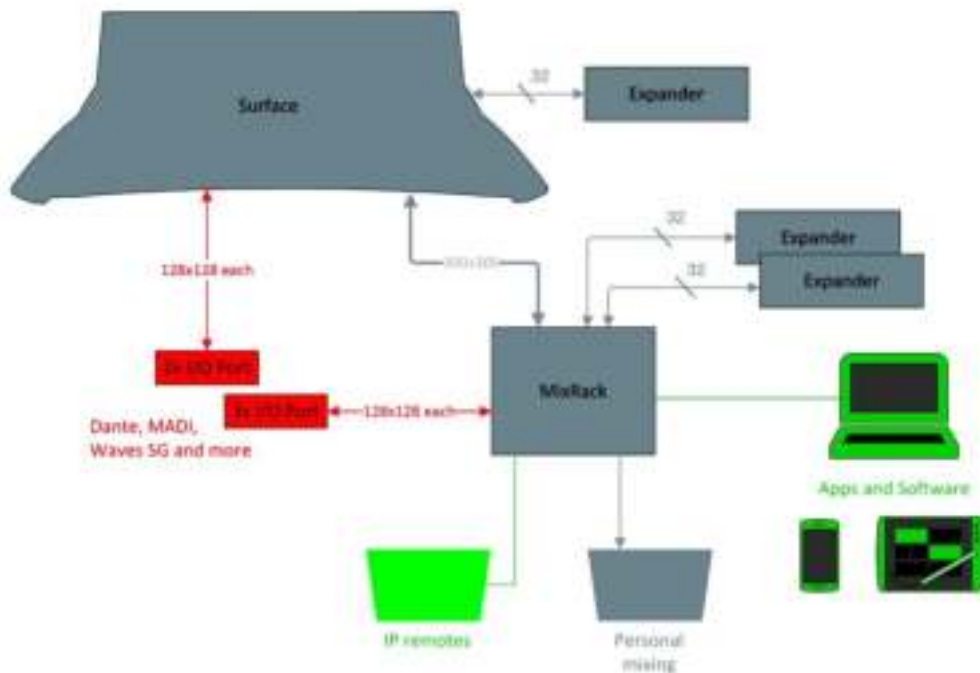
Surface

32

Expander

128x128 each

300x300

32

Expander

32

Expander

2x I/O Port

3x I/O Port

128x128 each

MixRack

Dante, MADI, Waves SG and more

Apps and Software

IP remotes

Personal mixing